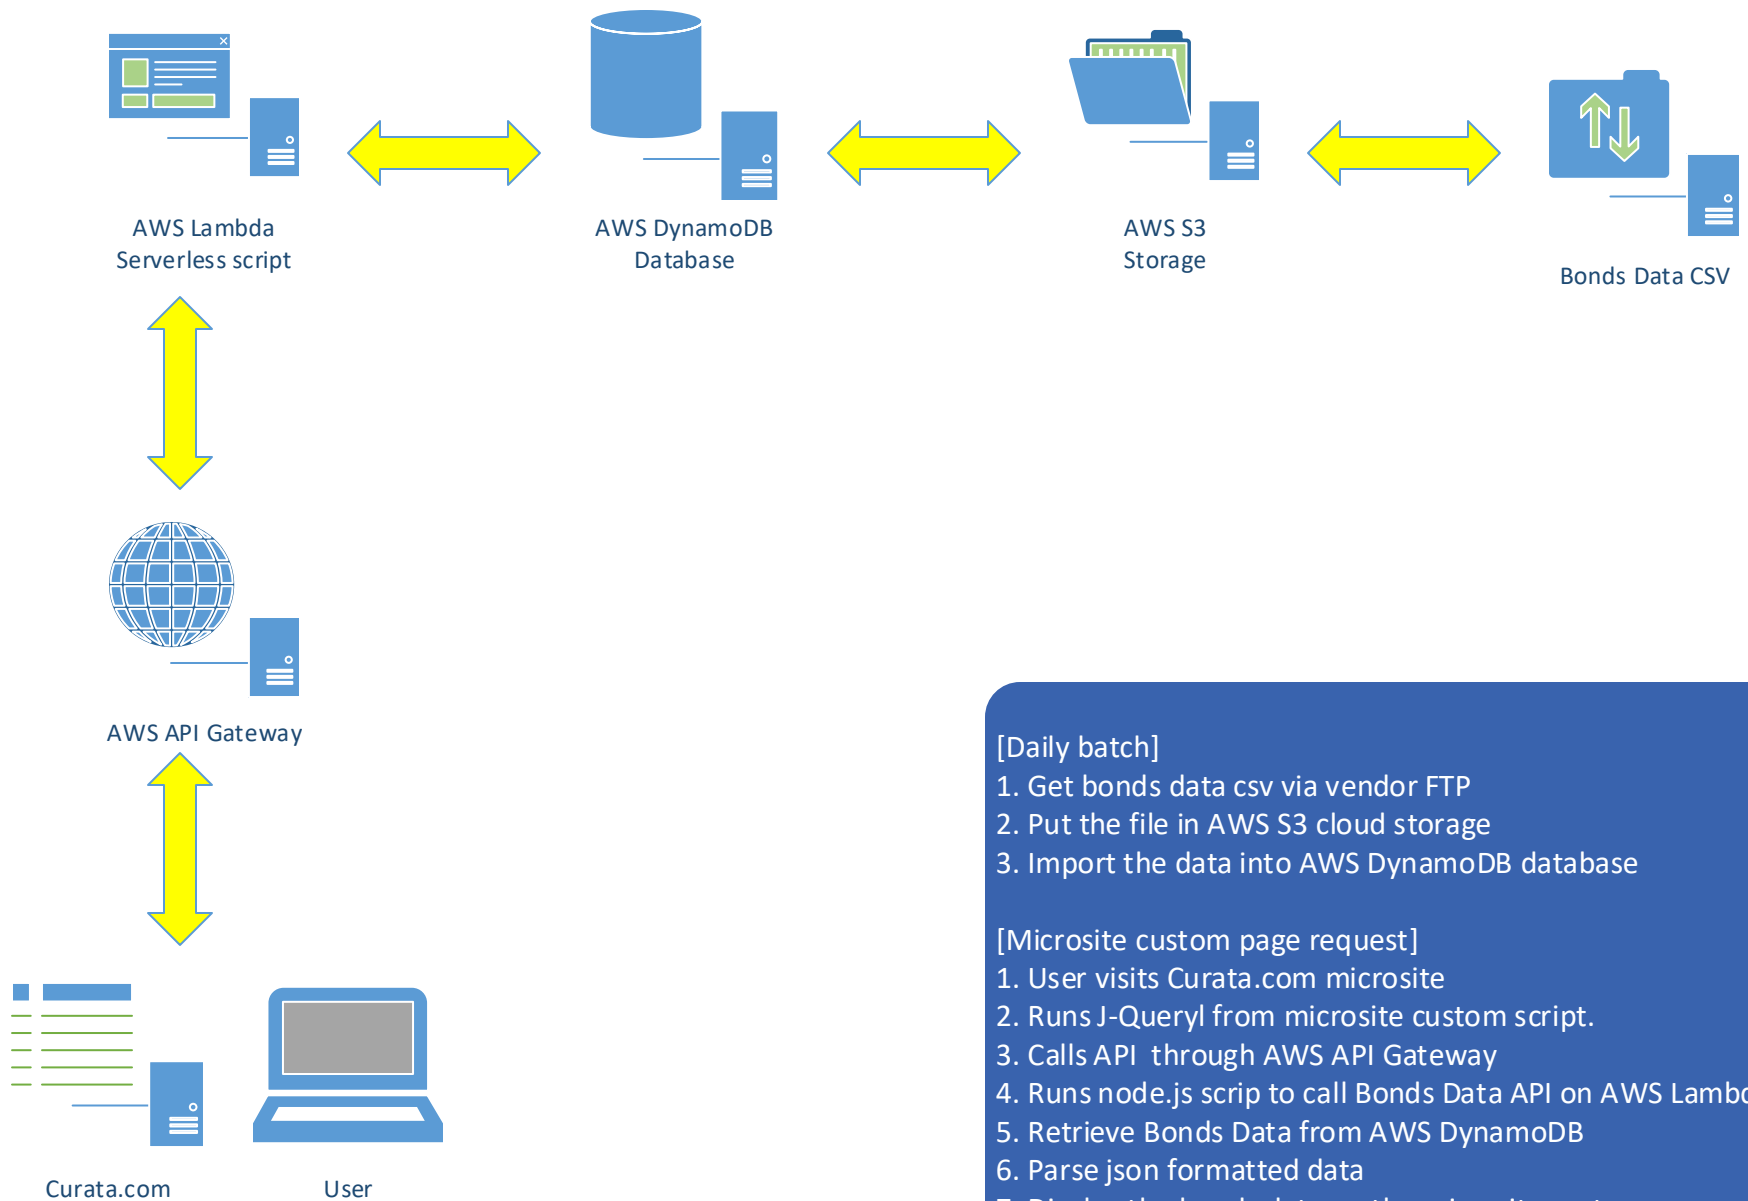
AWS Lambda
Serverless script

AWS DynamoDB
Database

AWS S3
Storage

Bonds Data CSV

AWS API Gateway

Curata.com

User

[Daily batch]
1. Get bonds data csv via vendor FTP
2. Put the file in AWS S3 cloud storage
3. Import the data into AWS DynamoDB database

[Microsite custom page request]
1. User visits Curata.com microsite
2. Runs J-Queryl from microsite custom script.
3. Calls API through AWS API Gateway
4. Runs node.js scrip to call Bonds Data API on AWS Lamb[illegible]
5. Retrieve Bonds Data from AWS DynamoDB
6. Parse json formatted data
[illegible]